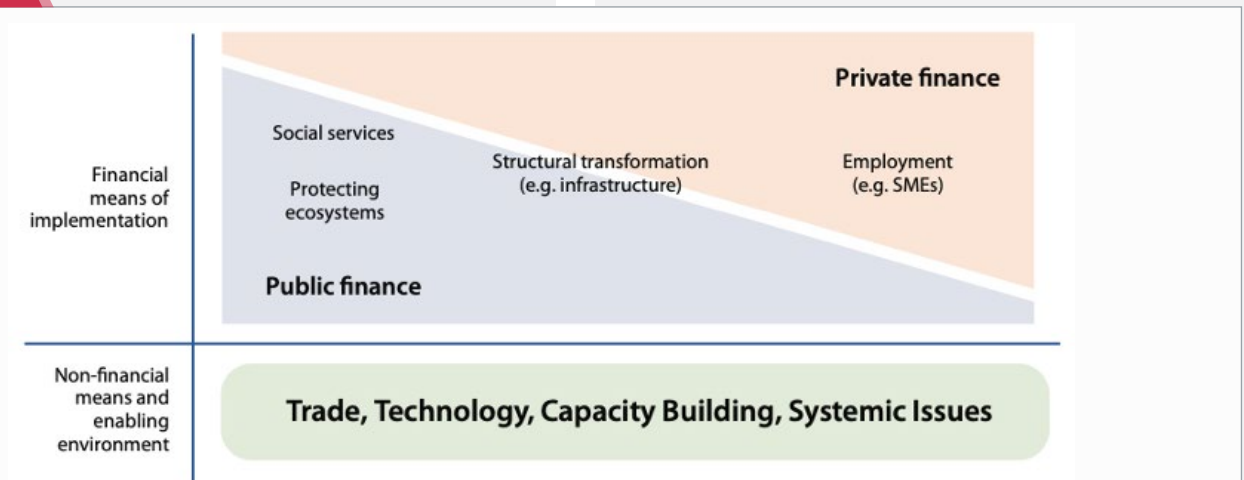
Private finance

Social services

Protecting ecosystems

Structural transformation (e.g. infrastructure)

Employment (e.g. SMEs)

Financial means of implementation

Public finance

Non-financial means and enabling environment

Trade, Technology, Capacity Building, Systemic Issues